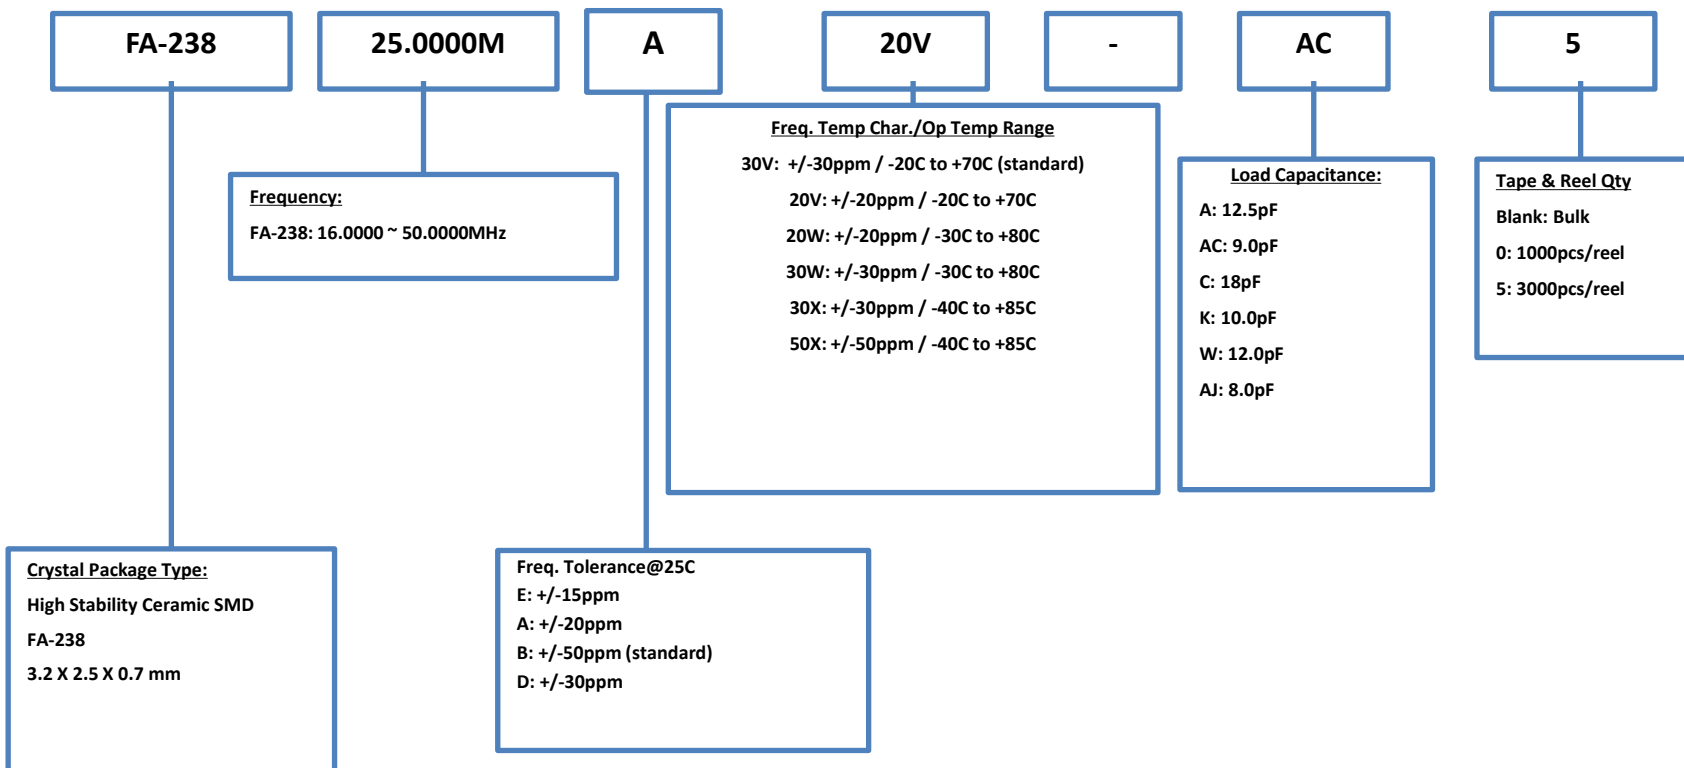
FA-238

25.0000M

A

20V

-

AC

5

Frequency:
FA-238: 16.0000 ~ 50.0000MHz

Freq. Temp Char./Op Temp Range
30V: +/-30ppm / -20C to +70C (standard)
20V: +/-20ppm / -20C to +70C
20W: +/-20ppm / -30C to +80C
30W: +/-30ppm / -30C to +80C
30X: +/-30ppm / -40C to +85C
50X: +/-50ppm / -40C to +85C

Load Capacitance:
A: 12.5pF
AC: 9.0pF
C: 18pF
K: 10.0pF
W: 12.0pF
AJ: 8.0pF

Tape & Reel Qty
Blank: Bulk
0: 1000pcs/reel
5: 3000pcs/reel

Crystal Package Type:
High Stability Ceramic SMD
FA-238
3.2 X 2.5 X 0.7 mm

Freq. Tolerance@25C
E: +/-15ppm
A: +/-20ppm
B: +/-50ppm (standard)
D: +/-30ppm